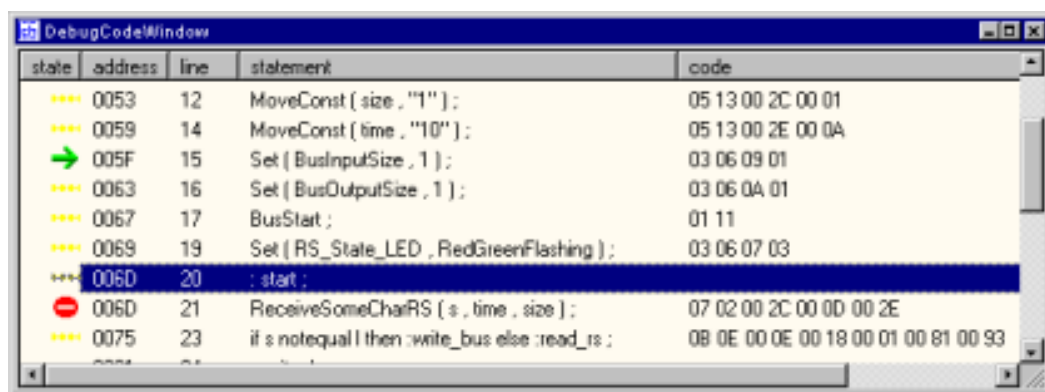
DebugCodeWindow

| state | address | line | statement | code |
|---|---|---|---|---|
| | 0053 | 12 | MoveConst ( size , "1" ) ; | 05 13 00 2C 00 01 |
| | 0059 | 14 | MoveConst ( time , "10" ) ; | 05 13 00 2E 00 0A |
| | 005F | 15 | Set ( BusInputSize , 1 ) ; | 03 06 09 01 |
| | 0063 | 16 | Set ( BusOutputSize , 1 ) ; | 03 06 0A 01 |
| | 0067 | 17 | BusStart ; | 01 11 |
| | 0069 | 19 | Set ( RS_State_LED , RedGreenFlashing ) ; | 03 06 07 03 |
| | 006D | 20 | : start ; | |
| | 006D | 21 | ReceiveSomeCharRS ( s , time , size ) ; | 07 02 00 2C 00 0D 00 2E |
| | 0075 | 23 | if s notequal I then :write_bus else :read_rs ; | 0B 0E 00 0E 00 18 00 01 00 81 00 93 |
| | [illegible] | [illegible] | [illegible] | |